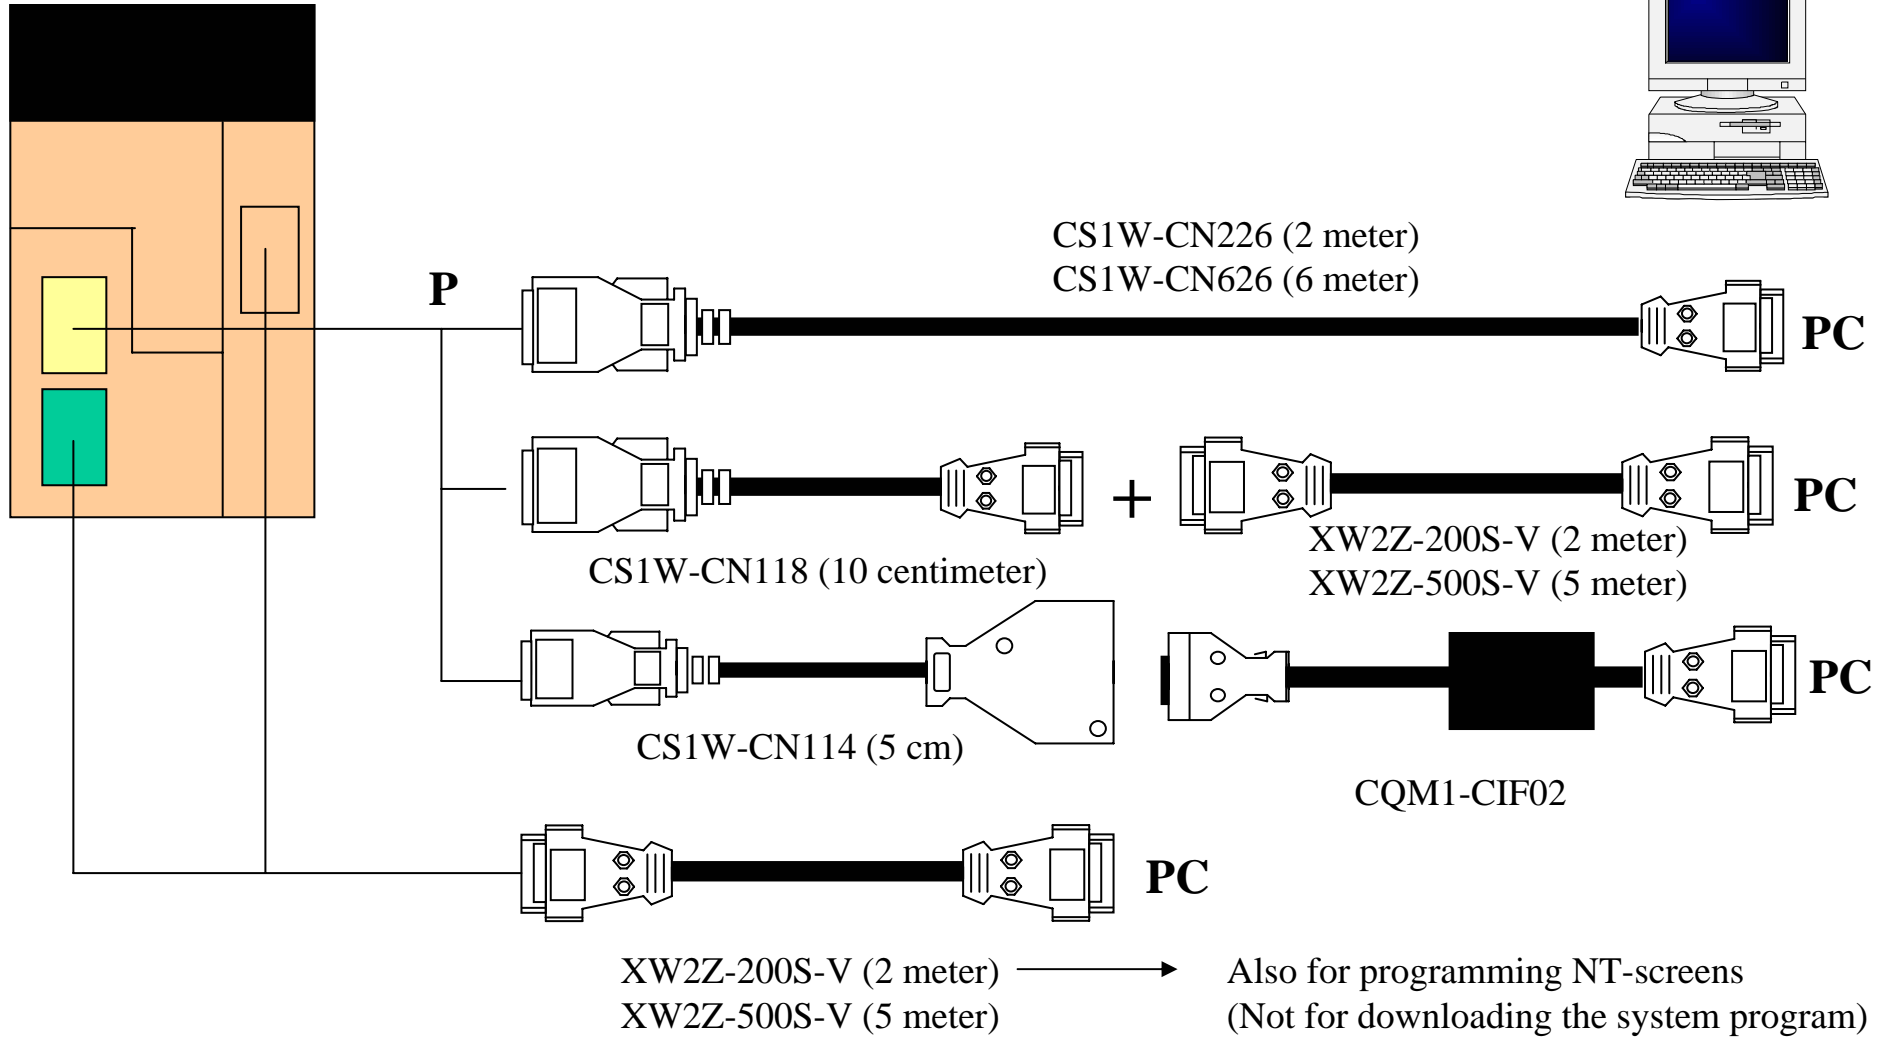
CS1W-CN226 (2 meter)
CS1W-CN626 (6 meter)

P

PC

+

PC

XW2Z-200S-V (2 meter)
XW2Z-500S-V (5 meter)

CS1W-CN118 (10 centimeter)

PC

CS1W-CN114 (5 cm)

CQM1-CIF02

PC

XW2Z-200S-V (2 meter)
XW2Z-500S-V (5 meter)

Also for programming NT-screens
(Not for downloading the system program)